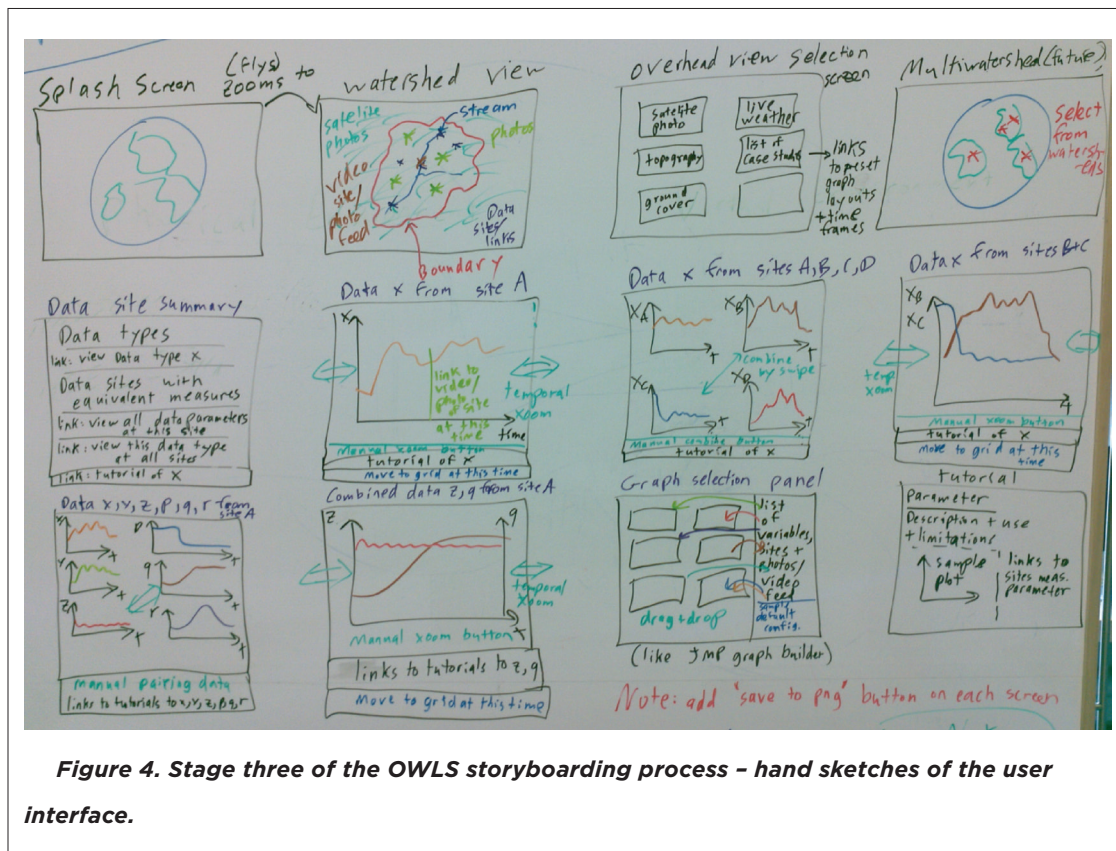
Splash Screen (flys) zooms to

watershed view

satellite photos

stream

photos

video site/ photo feed

Data sites links

Boundary

Overhead view selection screen

satellite photo

live weather

topography

list of case studies

ground cover

links to preset graph layouts + time frames

Multiwatershed (future)

Select from watersheds

Data site summary

Data types

link: view Data type x

Data sites with equivalent measures

link: view all data parameters at this site

link: view this data type at all sites

link: tutorial of x

Data x from site A

x

link to video/photo of site at this time

temporal zoom

time

Manual zoom button

tutorial of x

move to grid at this time

Data x from sites A,B,C,D

$x_A$

$x_B$

combine by swipe

$x_C$

$x_D$

Manual combine button

tutorial of x

Data x from sites B+C

$x_B$

$x_C$

temp zoom

Manual zoom button

tutorial of x

move to grid at this time

Data x,y,z,p,q,r from site A

Combined data z,q from site A

z

q

temporal zoom

Manual zoom button

links to tutorials to z,q

Move to grid at this time

manual pairing data

links to tutorials to x,y,z,p,q,r

Graph selection panel

list of variables, sites + photos/video feed

drag + drop

sample default config.

(like JMP graph builder)

tutorial

Parameter

Description + use + limitations

sample plot

links to sites meas. parameter

Note: add "save to png" button on each screen

Figure 4. Stage three of the OWLS storyboarding process – hand sketches of the user interface.